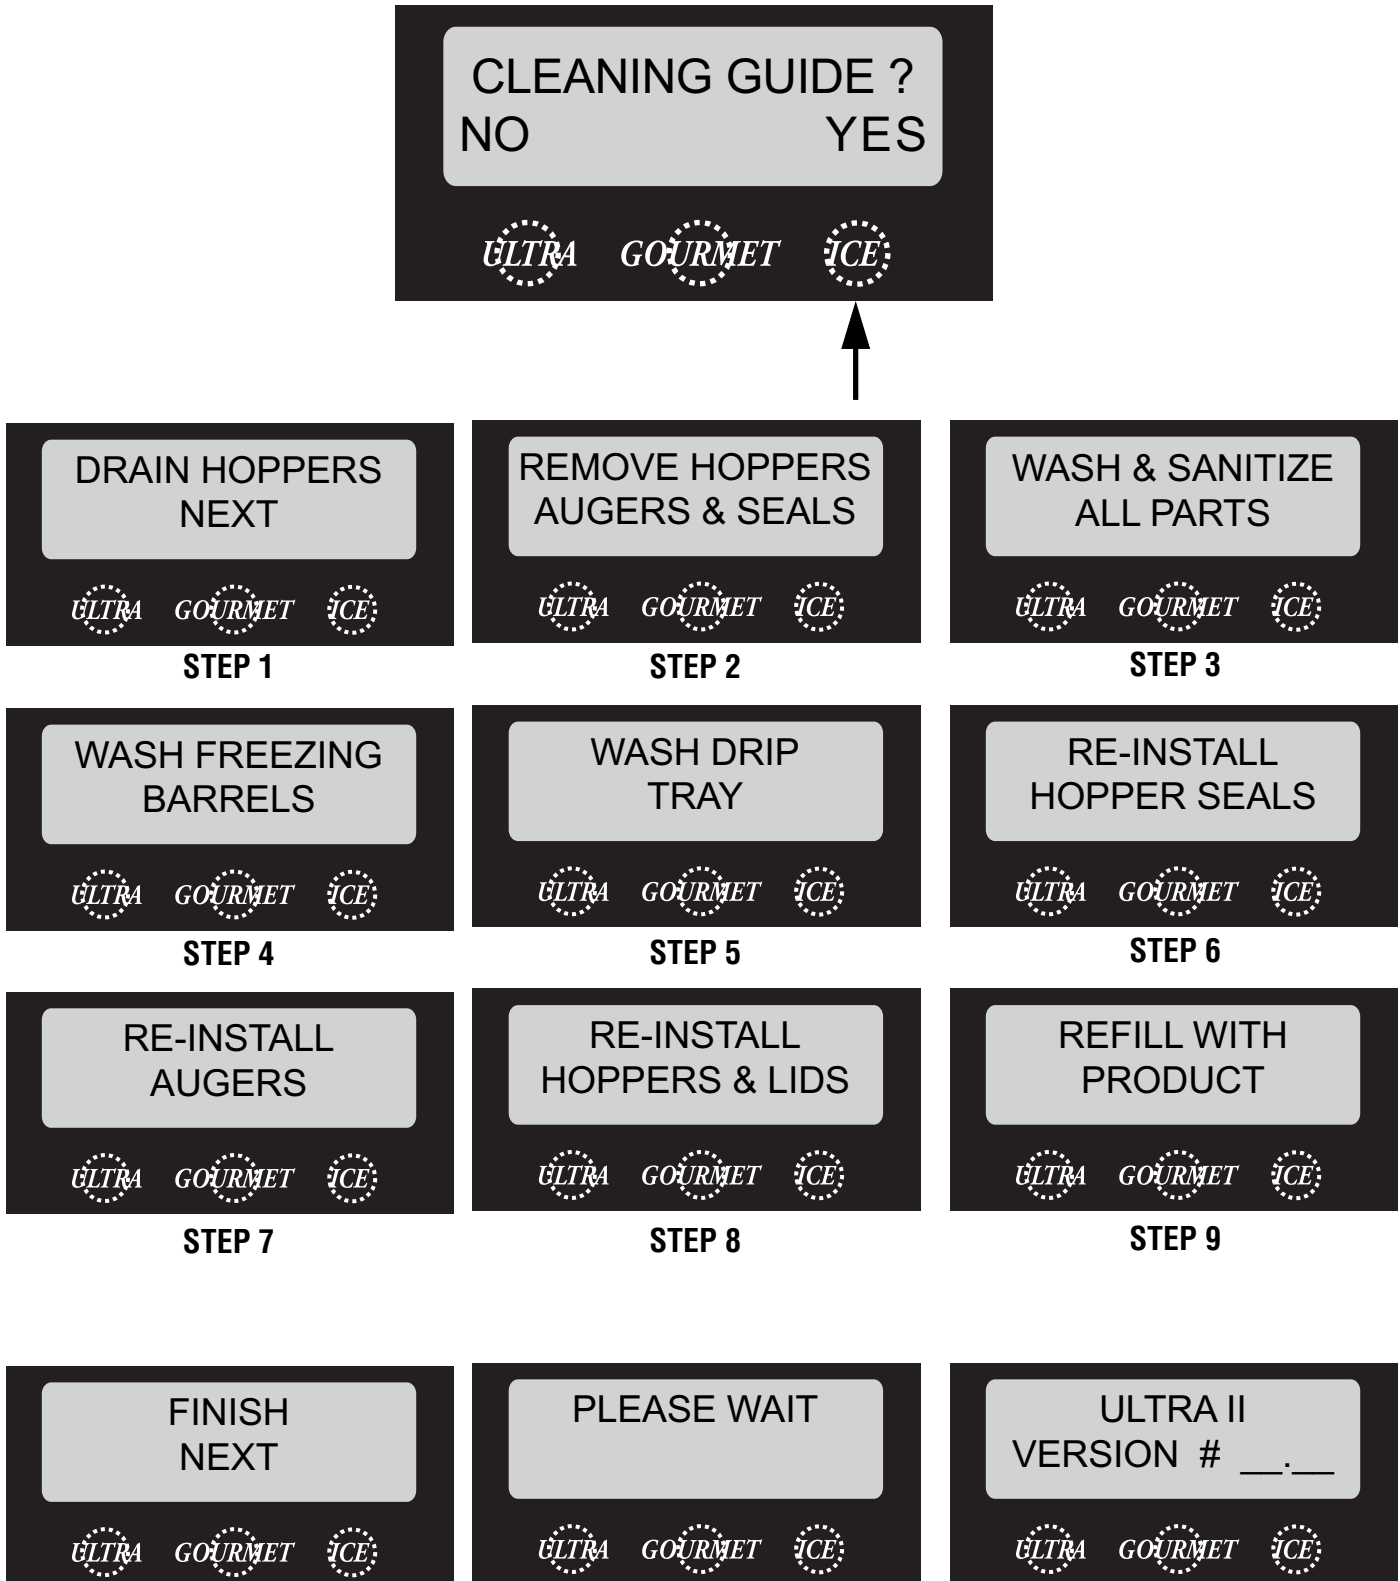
CLEANING GUIDE ?
NO YES

ULTRA GOURMET ICE

DRAIN HOPPERS NEXT

ULTRA GOURMET ICE

STEP 1

REMOVE HOPPERS AUGERS & SEALS

ULTRA GOURMET ICE

STEP 2

WASH & SANITIZE ALL PARTS

ULTRA GOURMET ICE

STEP 3

WASH FREEZING BARRELS

ULTRA GOURMET ICE

STEP 4

WASH DRIP TRAY

ULTRA GOURMET ICE

STEP 5

RE-INSTALL HOPPER SEALS

ULTRA GOURMET ICE

STEP 6

RE-INSTALL AUGERS

ULTRA GOURMET ICE

STEP 7

RE-INSTALL HOPPERS & LIDS

ULTRA GOURMET ICE

STEP 8

REFILL WITH PRODUCT

ULTRA GOURMET ICE

STEP 9

FINISH NEXT

ULTRA GOURMET ICE

PLEASE WAIT

ULTRA GOURMET ICE

ULTRA II
VERSION # __.__

ULTRA GOURMET ICE